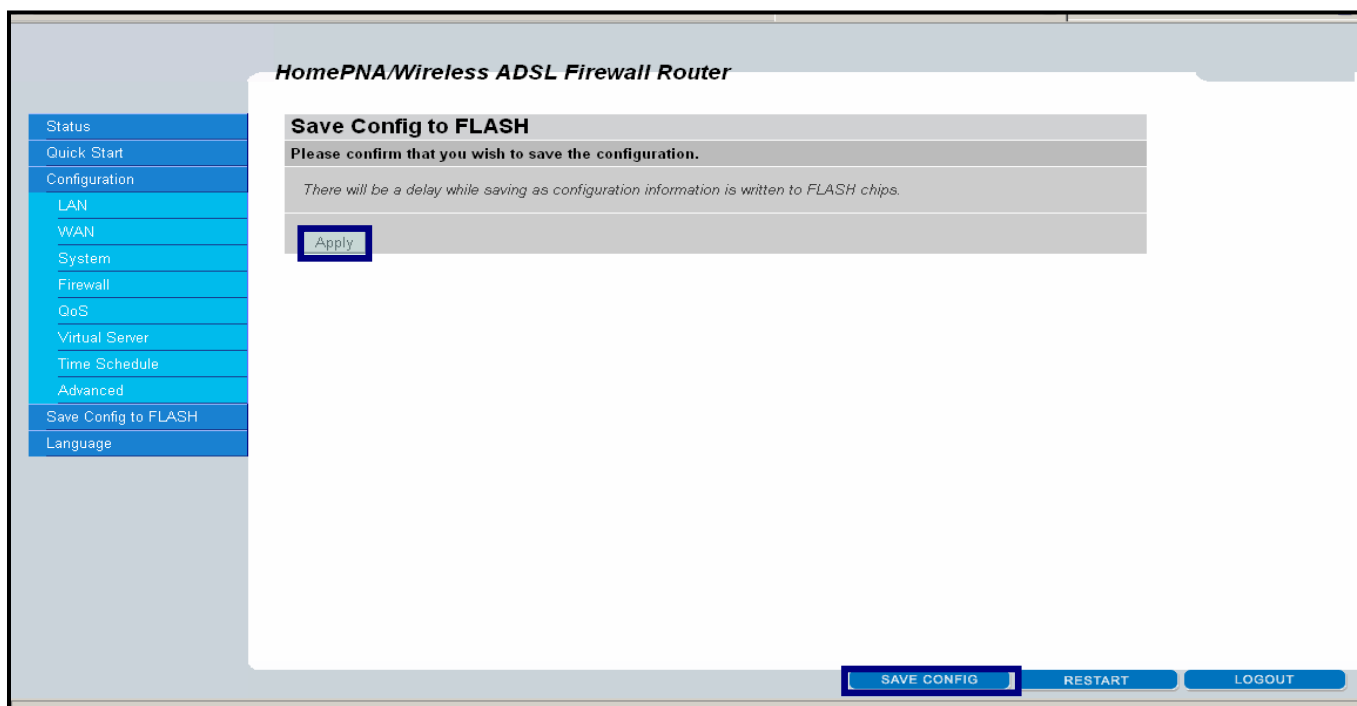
HomePNA/Wireless ADSL Firewall Router

Status
Quick Start
Configuration
LAN
WAN
System
Firewall
QoS
Virtual Server
Time Schedule
Advanced
Save Config to FLASH
Language

Save Config to FLASH

Please confirm that you wish to save the configuration.

There will be a delay while saving as configuration information is written to FLASH chips.

Apply

SAVE CONFIG
RESTART
LOGOUT